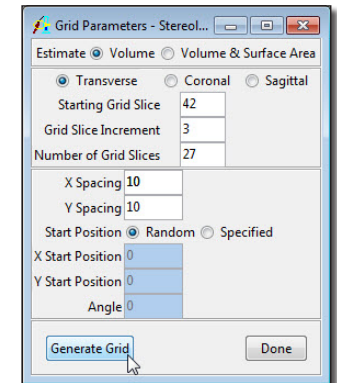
Grid Parameters - Stereol...

Estimate Volume Volume & Surface Area

Transverse Coronal Sagittal

Starting Grid Slice 42

Grid Slice Increment 3

Number of Grid Slices 27

X Spacing 10

Y Spacing 10

Start Position Random Specified

X Start Position 0

Y Start Position 0

Angle 0

Generate Grid

Done